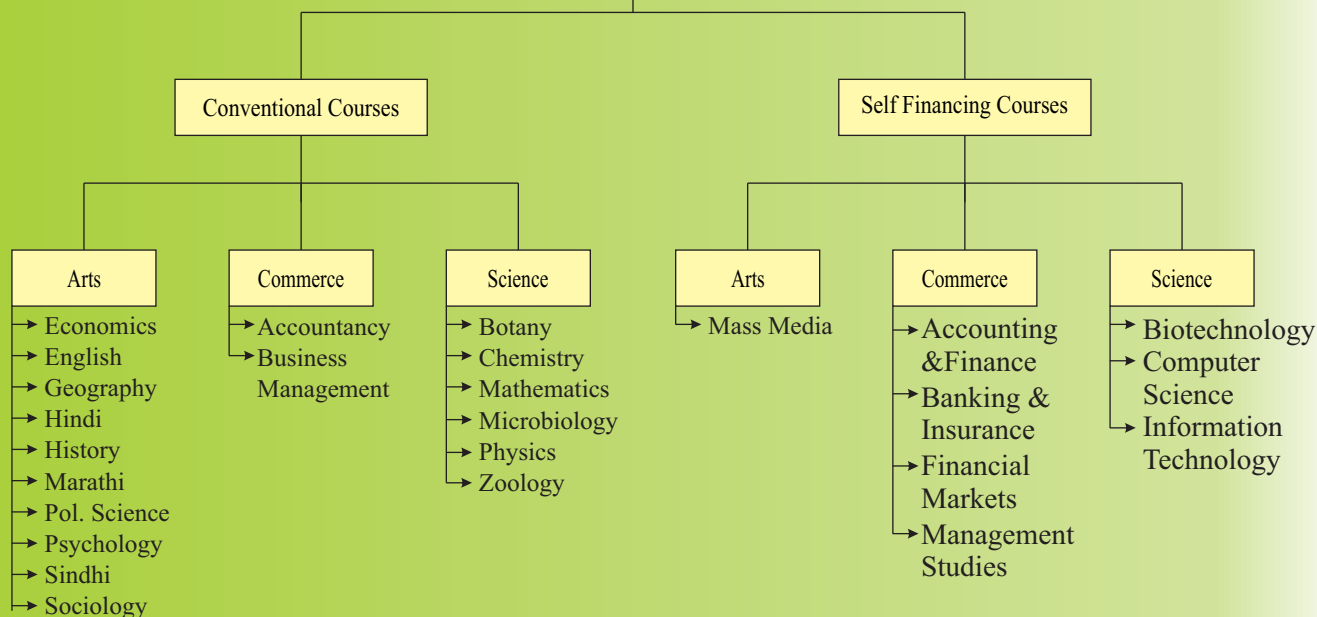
Conventional Courses

Arts
Economics
English
Geography
Hindi
History
Marathi
Pol. Science
Psychology
Sindhi
Sociology

Commerce
Accountancy
Business Management

Science
Botany
Chemistry
Mathematics
Microbiology
Physics
Zoology

Self Financing Courses

Arts
Mass Media

Commerce
Accounting &Finance
Banking & Insurance
Financial Markets
Management Studies

Science
Biotechnology
Computer Science
Information Technology